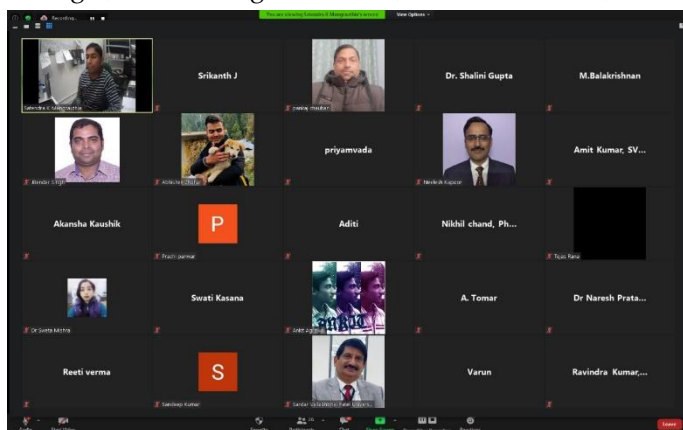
Recording...

You are viewing Satendra K Mangrauthia's screen

View Options

Satendra K Mangrauthia

Srikanth J

pankaj chauhan

Dr. Shalini Gupta

M.Balakrishnan

Birender Singh

Abhishek Chahar

priyamvada

Neelesh Kapoor

Amit Kumar, SV...

Akansha Kaushik

P

Prachi parmar

Aditi

Nikhil chand, Ph...

Tejas Rana

Dr Sweta Mishra

Swati Kasana

Ankit Agrawal

A. Tomar

Dr Naresh Prata...

Reeti verma

S

Sandeep Kumar

Sardar Vallabhbhai Patel Univers...

Varun

Ravindra Kumar,...

Leave